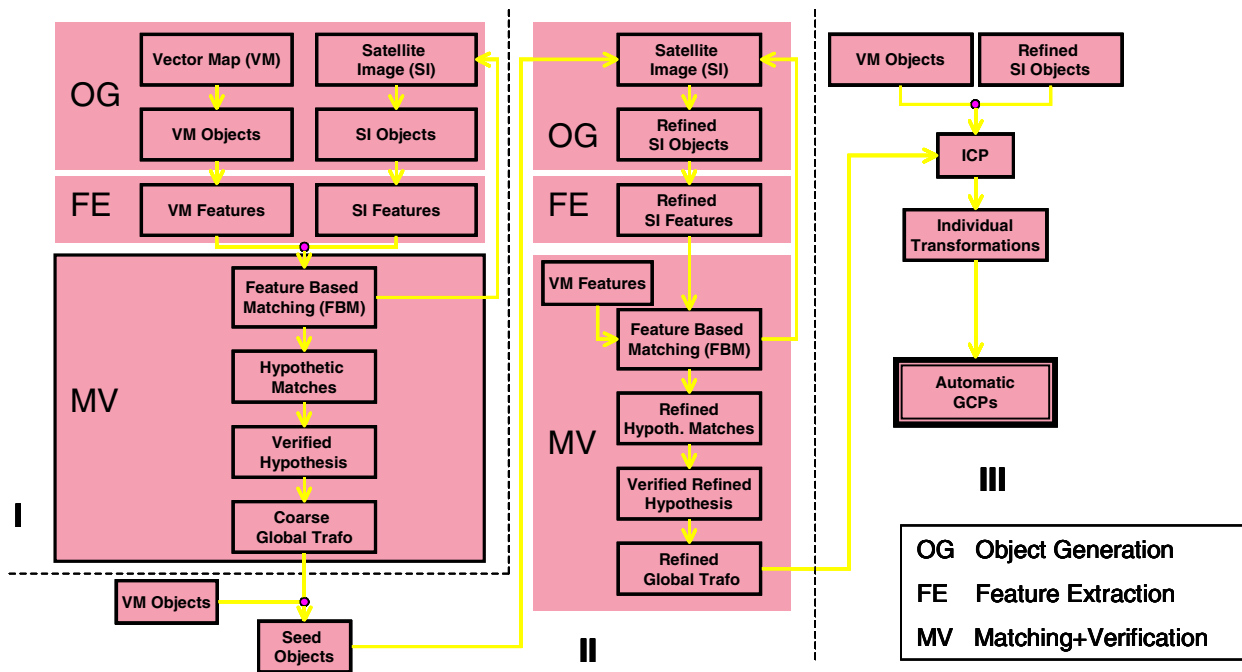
OG

Vector Map (VM)

Satellite Image (SI)

VM Objects

SI Objects

FE

VM Features

SI Features

MV

Feature Based Matching (FBM)

Hypothetic Matches

Verified Hypothesis

Coarse Global Trafo

I

VM Objects

Seed Objects

OG

Satellite Image (SI)

Refined SI Objects

FE

Refined SI Features

VM Features

Feature Based Matching (FBM)

MV

Refined Hypoth. Matches

Verified Refined Hypothesis

Refined Global Trafo

II

VM Objects

Refined SI Objects

ICP

Individual Transformations

Automatic GCPs

III

| | |
|---|---|
| OG | Object Generation |
| FE | Feature Extraction |
| MV | Matching+Verification |